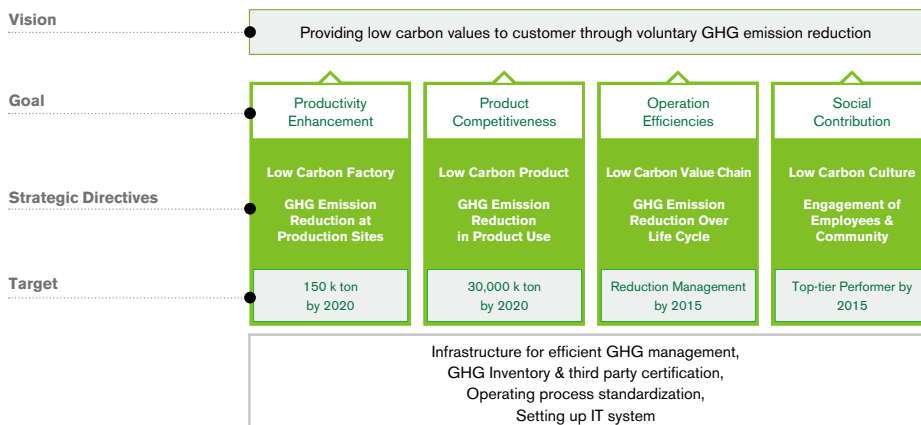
Vision

Providing low carbon values to customer through voluntary GHG emission reduction

Goal

Strategic Directives

Target

Productivity Enhancement

Low Carbon Factory

GHG Emission Reduction at Production Sites

150 k ton by 2020

Product Competitiveness

Low Carbon Product

GHG Emission Reduction in Product Use

30,000 k ton by 2020

Operation Efficiencies

Low Carbon Value Chain

GHG Emission Reduction Over Life Cycle

Reduction Management by 2015

Social Contribution

Low Carbon Culture

Engagement of Employees & Community

Top-tier Performer by 2015

Infrastructure for efficient GHG management, GHG Inventory & third party certification, Operating process standardization, Setting up IT system